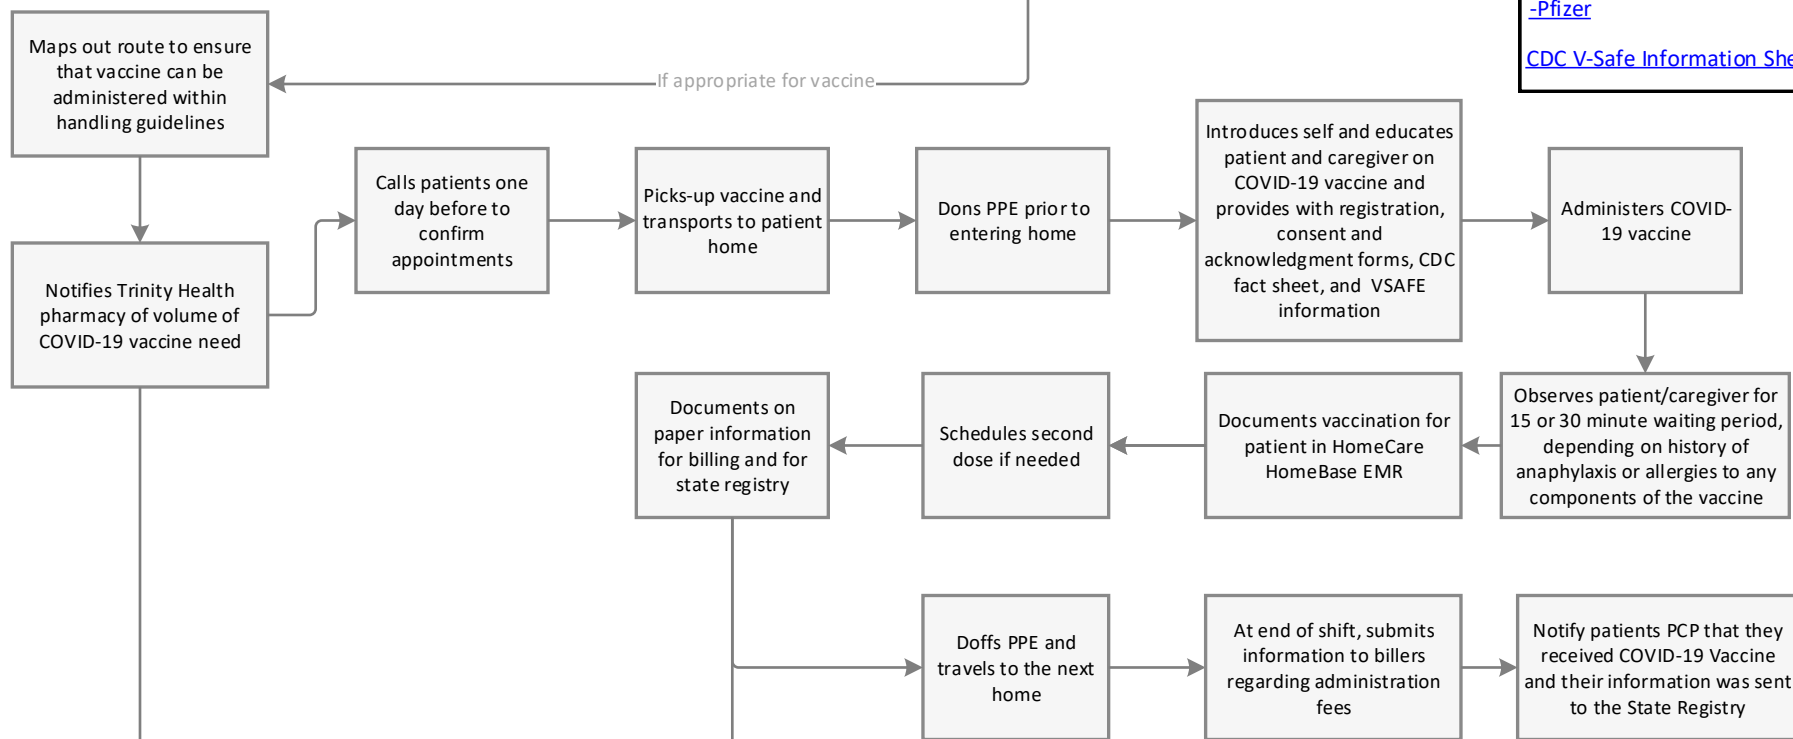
-Pfizer

CDC V-Safe Information She

If appropriate for vaccine

Maps out route to ensure that vaccine can be administered within handling guidelines

Notifies Trinity Health pharmacy of volume of COVID-19 vaccine need

Calls patients one day before to confirm appointments

Picks-up vaccine and transports to patient home

Dons PPE prior to entering home

Introduces self and educates patient and caregiver on COVID-19 vaccine and provides with registration, consent and acknowledgment forms, CDC fact sheet, and VSAFE information

Administers COVID-19 vaccine

Observes patient/caregiver for 15 or 30 minute waiting period, depending on history of anaphylaxis or allergies to any components of the vaccine

Documents vaccination for patient in HomeCare HomeBase EMR

Schedules second dose if needed

Documents on paper information for billing and for state registry

Doffs PPE and travels to the next home

At end of shift, submits information to billers regarding administration fees

Notify patients PCP that they received COVID-19 Vaccine and their information was sent to the State Registry